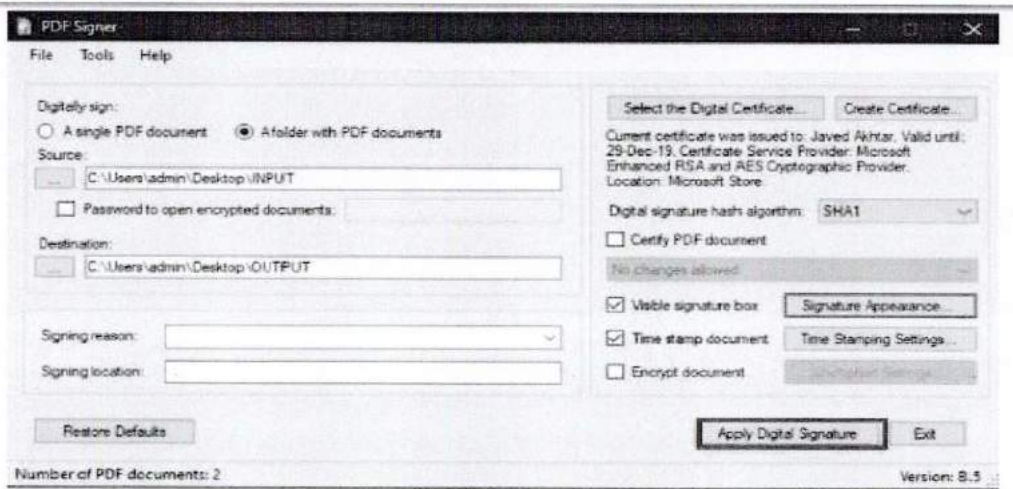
PDF Signer

File Tools Help

Digitally sign:

A single PDF document

A folder with PDF documents

Source:

...

C:\Users\admin\Desktop\INPUT

Password to open encrypted documents:

Destination:

...

C:\Users\admin\Desktop\OUTPUT

Signing reason:

Signing location:

Restore Defaults

Select the Digital Certificate...

Create Certificate...

Current certificate was issued to: Javed Akhtar, Valid until: 29-Dec-19, Certificate Service Provider: Microsoft Enhanced RSA and AES Cryptographic Provider, Location: Microsoft Store

Digital signature hash algorithm: SHA1

Certify PDF document

No changes allowed

Visible signature box

Signature Appearance...

Time stamp document

Time Stamping Settings...

Encrypt document

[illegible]

Apply Digital Signature

Exit

Number of PDF documents: 2

Version: 8.5